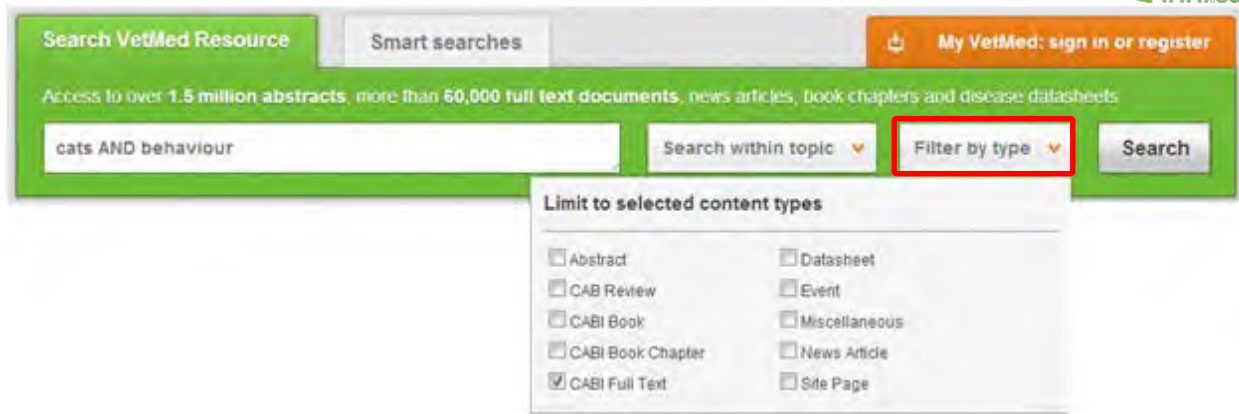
Search VetMed Resource

Smart searches

My VetMed: sign in or register

Access to over **1.5 million abstracts**, more than **60,000 full text documents**, news articles, book chapters and disease datasheets

cats AND behaviour

Search within topic

Filter by type

Search

Limit to selected content types

Abstract

Datasheet

CAB Review

Event

CABI Book

Miscellaneous

CABI Book Chapter

News Article

CABI Full Text

Site Page